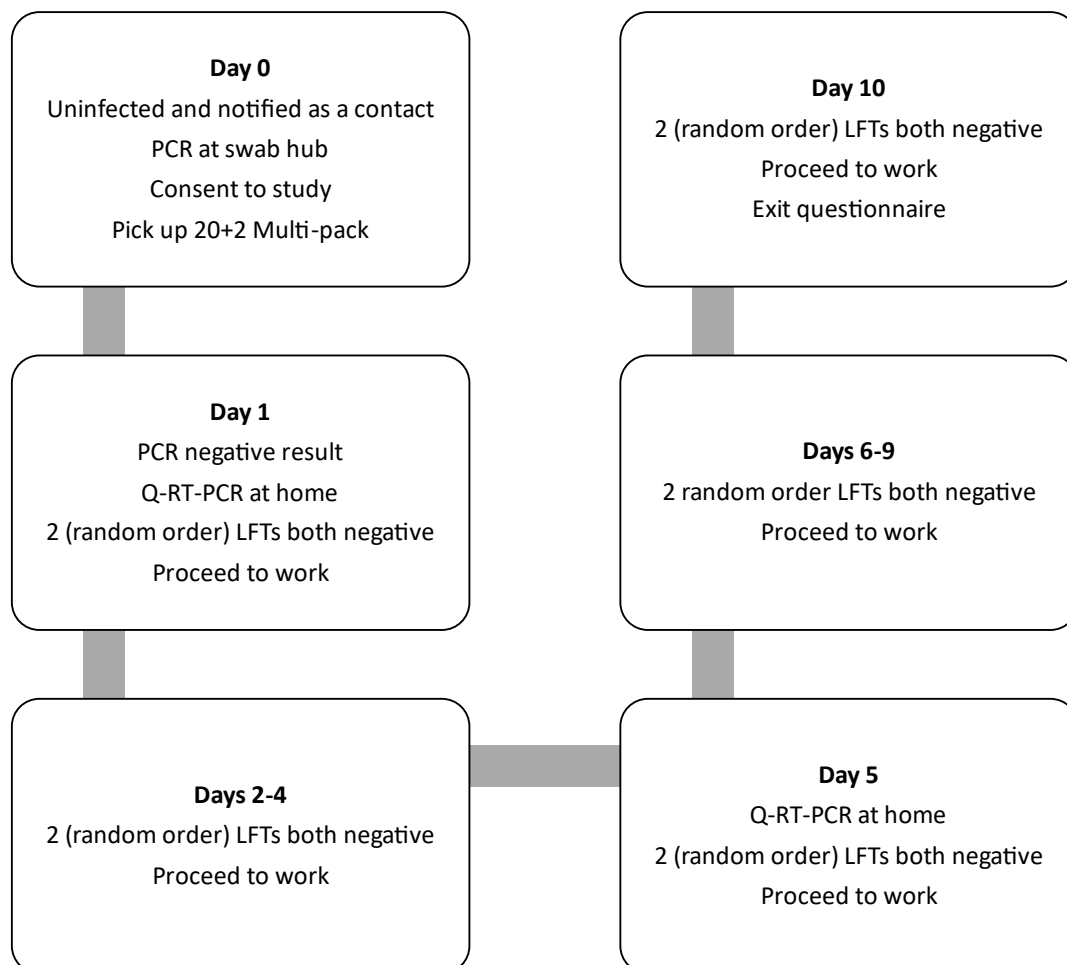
**Day 0**
Uninfected and notified as a contact
PCR at swab hub
Consent to study
Pick up 20+2 Multi-pack

**Day 1**
PCR negative result
Q-RT-PCR at home
2 (random order) LFTs both negative
Proceed to work

**Days 2-4**
2 (random order) LFTs both negative
Proceed to work

**Day 5**
Q-RT-PCR at home
2 (random order) LFTs both negative
Proceed to work

**Days 6-9**
2 random order LFTs both negative
Proceed to work

**Day 10**
2 (random order) LFTs both negative
Proceed to work
Exit questionnaire